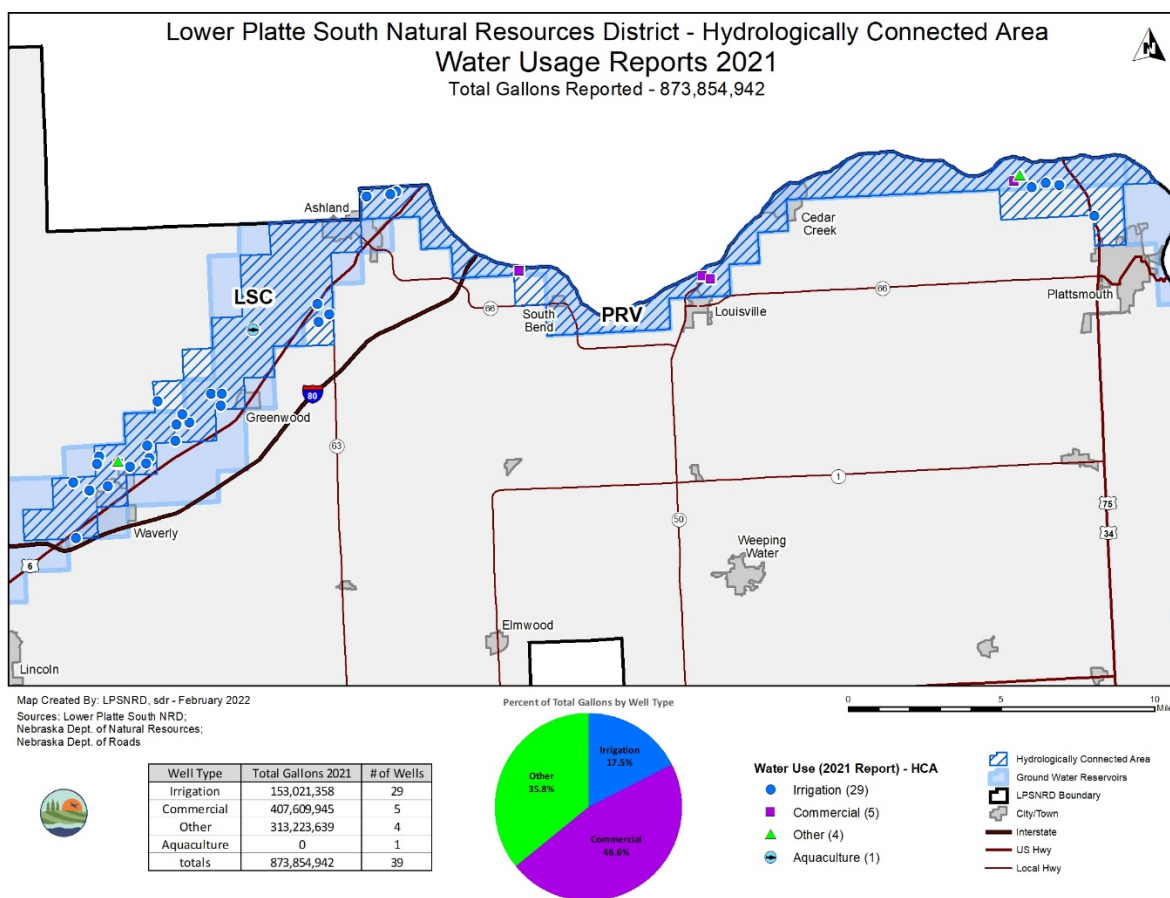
Lower Platte South Natural Resources District - Hydrologically Connected Area
Water Usage Reports 2021
Total Gallons Reported - 873,854,942

N

Ashland
Cedar Creek
LSC
South Bend
PRV
Louisville
Plattsmouth
66
66
80
Greenwood
63
1
50
75
34
Weeping Water
Waverly
6
Elmwood
Lincoln

Map Created By: LPSNRD, sdr - February 2022
Sources: Lower Platte South NRD; Nebraska Dept. of Natural Resources; Nebraska Dept. of Roads

| Well Type | Total Gallons 2021 | # of Wells |
|---|---|---|
| Irrigation | 153,021,358 | 29 |
| Commercial | 407,609,945 | 5 |
| Other | 313,223,639 | 4 |
| Aquaculture | 0 | 1 |
| totals | 873,854,942 | 39 |

Percent of Total Gallons by Well Type
Irrigation 17.5%
Other 35.8%
Commercial 46.6%

0 5 10 Mile

Water Use (2021 Report) - HCA
Irrigation (29)
Commercial (5)
Other (4)
Aquaculture (1)

Hydrologically Connected Area
Ground Water Reservoirs
LPSNRD Boundary
City/Town
Interstate
US Hwy
Local Hwy